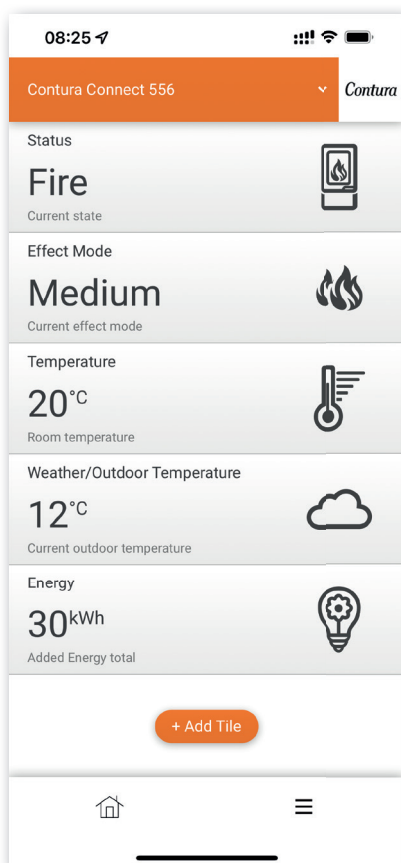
08:25

Contura Connect 556

Contura

Status

Fire

Current state

Effect Mode

Medium

Current effect mode

Temperature

20°C

Room temperature

Weather/Outdoor Temperature

12°C

Current outdoor temperature

Energy

30kWh

Added Energy total

+ Add Tile